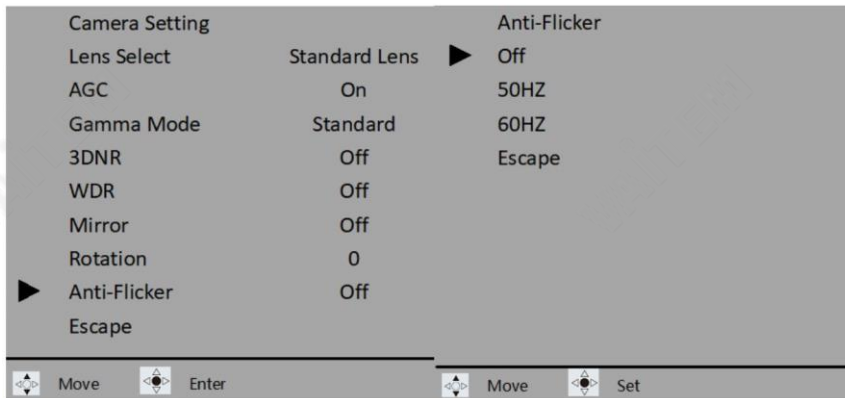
Camera Setting

| | |
|---|---|
| Lens Select | Standard Lens |
| AGC | On |
| Gamma Mode | Standard |
| 3DNR | Off |
| WDR | Off |
| Mirror | Off |
| Rotation | 0 |
| ▶ Anti-Flicker | Off |
| Escape | |

Move Enter

Anti-Flicker
▶ Off
50HZ
60HZ
Escape

Move Set